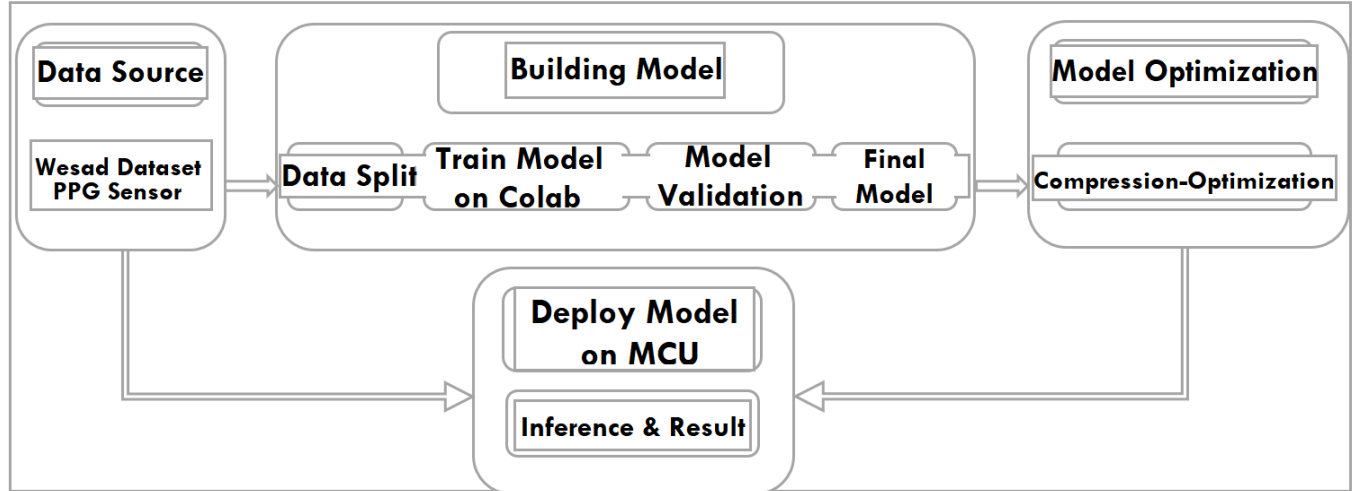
Data Source

Wesad Dataset
PPG Sensor

Building Model

Data Split

Train Model on Colab

Model Validation

Final Model

Model Optimization

Compression-Optimization

Deploy Model on MCU

Inference & Result